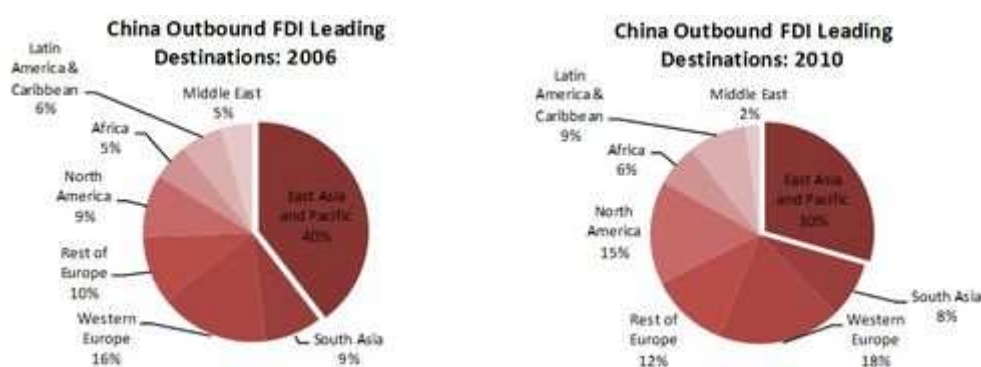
China Outbound FDI Leading Destinations: 2006

Latin America & Caribbean 6%

Middle East 5%

Africa 5%

North America 9%

East Asia and Pacific 40%

Rest of Europe 10%

Western Europe 16%

South Asia 9%

China Outbound FDI Leading Destinations: 2010

Latin America & Caribbean 9%

Middle East 2%

Africa 6%

North America 15%

East Asia and Pacific 30%

South Asia 8%

Rest of Europe 12%

Western Europe 18%